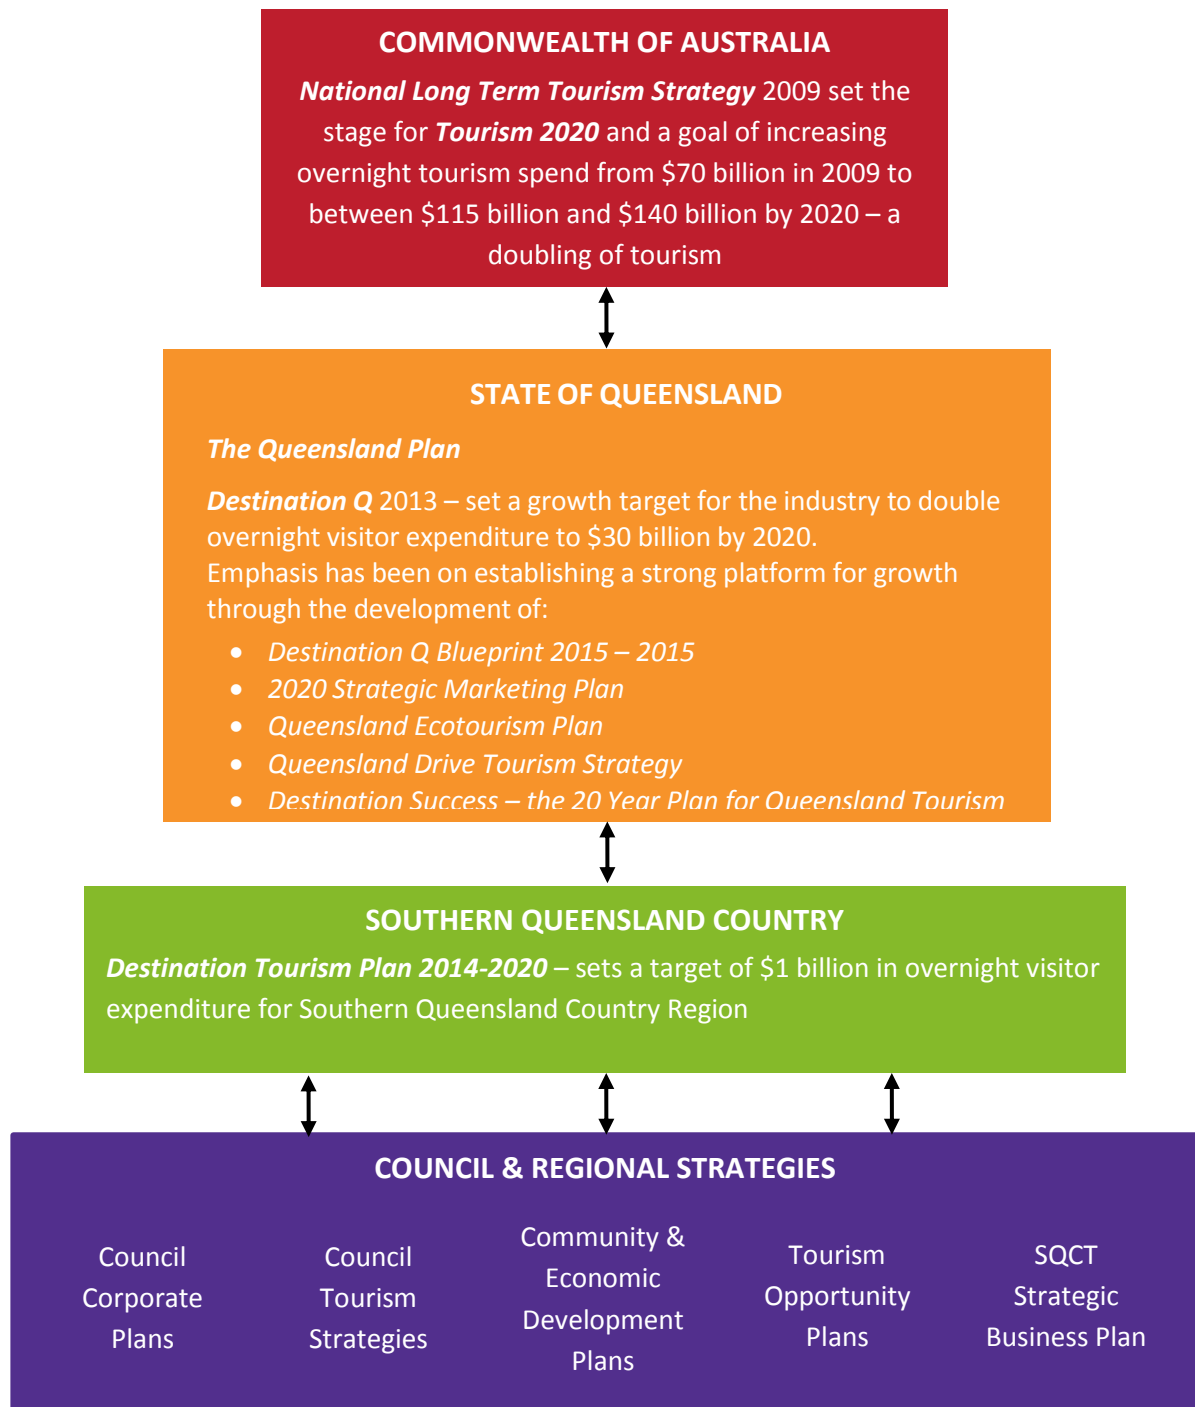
COMMONWEALTH OF AUSTRALIA

National Long Term Tourism Strategy 2009 set the stage for Tourism 2020 and a goal of increasing overnight tourism spend from $70 billion in 2009 to between $115 billion and $140 billion by 2020 – a doubling of tourism

STATE OF QUEENSLAND

The Queensland Plan

Destination Q 2013 – set a growth target for the industry to double overnight visitor expenditure to $30 billion by 2020.
Emphasis has been on establishing a strong platform for growth through the development of:

- Destination Q Blueprint 2015 – 2015
- 2020 Strategic Marketing Plan
- Queensland Ecotourism Plan
- Queensland Drive Tourism Strategy
- Destination Success – the 20 Year Plan for Queensland Tourism

SOUTHERN QUEENSLAND COUNTRY

Destination Tourism Plan 2014-2020 – sets a target of $1 billion in overnight visitor expenditure for Southern Queensland Country Region

COUNCIL & REGIONAL STRATEGIES

Council Corporate Plans

Council Tourism Strategies

Community & Economic Development Plans

Tourism Opportunity Plans

SQCT Strategic Business Plan